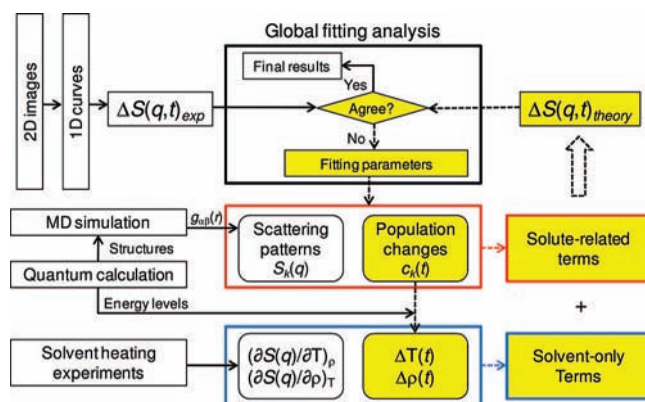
Global fitting analysis

2D images

1D curves

$\Delta S(q,t)_{exp}$

Final results

Yes

Agree?

No

Fitting parameters

$\Delta S(q,t)_{theory}$

MD simulation

$g_{\alpha\beta}(r)$

Structures

Quantum calculation

Energy levels

Scattering patterns $S_k(q)$

Population changes $c_k(t)$

Solute-related terms

+

Solvent heating experiments

$(\partial S(q)/\partial T)_\rho$
$(\partial S(q)/\partial \rho)_T$

$\Delta T(t)$
$\Delta \rho(t)$

Solvent-only Terms